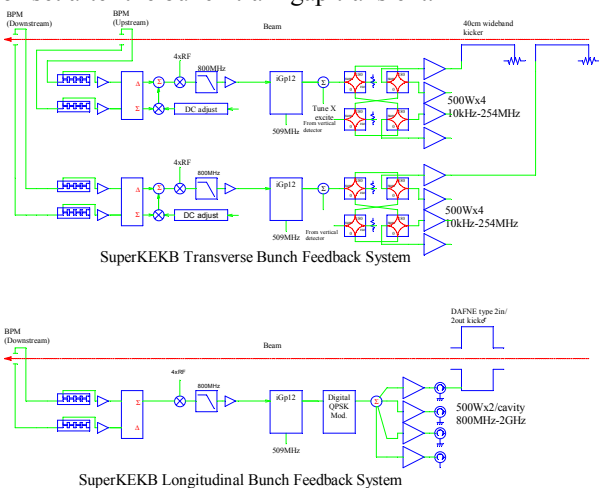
BPM (Downstream)
BPM (Upstream)
Beam
40cm wideband kicker
4xRF
800MHz
Δ
Σ
Σ
DC adjust
iGp12
509MHz
Σ
Tune X excite
From vertical detector
500Wx4
10kHz-254MHz
4xRF
800MHz
Δ
Σ
Σ
DC adjust
iGp12
509MHz
Σ
From vertical detector
500Wx4
10kHz-254MHz
SuperKEKB Transverse Bunch Feedback System

BPM (Downstream)
Beam
DAFNE type 2in/2out kicker
4xRF
800MHz
Σ
Δ
iGp12
509MHz
Digital QPSK Mod.
Σ
500Wx2/cavity
800MHz-2GHz
SuperKEKB Longitudinal Bunch Feedback System